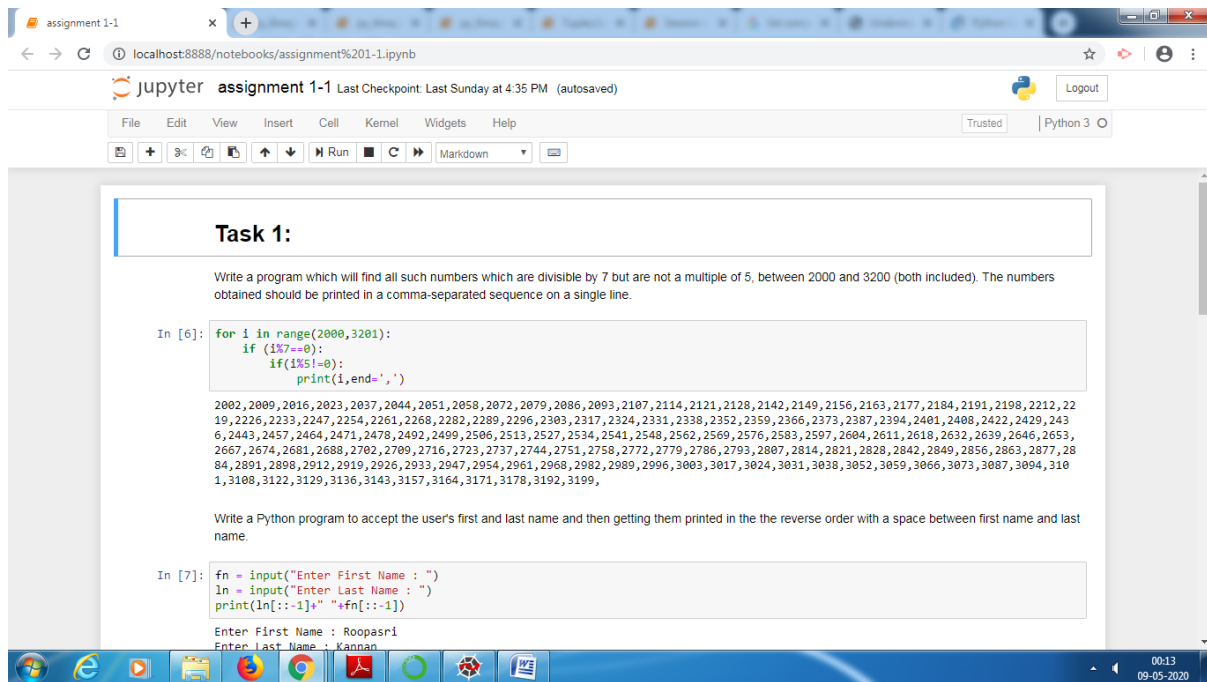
assignment 1-1

localhost:8888/notebooks/assignment%201-1.ipynb

jupyter assignment 1-1 Last Checkpoint: Last Sunday at 4:35 PM (autosaved)

Logout

File Edit View Insert Cell Kernel Widgets Help

Trusted | Python 3

Run Markdown

Task 1:

Write a program which will find all such numbers which are divisible by 7 but are not a multiple of 5, between 2000 and 3200 (both included). The numbers obtained should be printed in a comma-separated sequence on a single line.

In [6]: for i in range(2000,3201):
    if (i%7==0):
        if(i%5!=0):
            print(i,end=',')

2002,2009,2016,2023,2037,2044,2051,2058,2072,2079,2086,2093,2107,2114,2121,2128,2142,2149,2156,2163,2177,2184,2191,2198,2212,2219,2226,2233,2247,2254,2261,2268,2282,2289,2296,2303,2317,2324,2331,2338,2352,2359,2366,2373,2387,2394,2401,2408,2422,2429,2436,2443,2457,2464,2471,2478,2492,2499,2506,2513,2527,2534,2541,2548,2562,2569,2576,2583,2597,2604,2611,2618,2632,2639,2646,2653,2667,2674,2681,2688,2702,2709,2716,2723,2737,2744,2751,2758,2772,2779,2786,2793,2807,2814,2821,2828,2842,2849,2856,2863,2877,2884,2891,2898,2912,2919,2926,2933,2947,2954,2961,2968,2982,2989,2996,3003,3017,3024,3031,3038,3052,3059,3066,3073,3087,3094,3101,3108,3122,3129,3136,3143,3157,3164,3171,3178,3192,3199,

Write a Python program to accept the user's first and last name and then getting them printed in the the reverse order with a space between first name and last name.

In [7]: fn = input("Enter First Name : ")
ln = input("Enter Last Name : ")
print(ln[::-1]+" "+fn[::-1])

Enter First Name : Roopasri
Enter Last Name : Kannan

00:13
09-05-2020